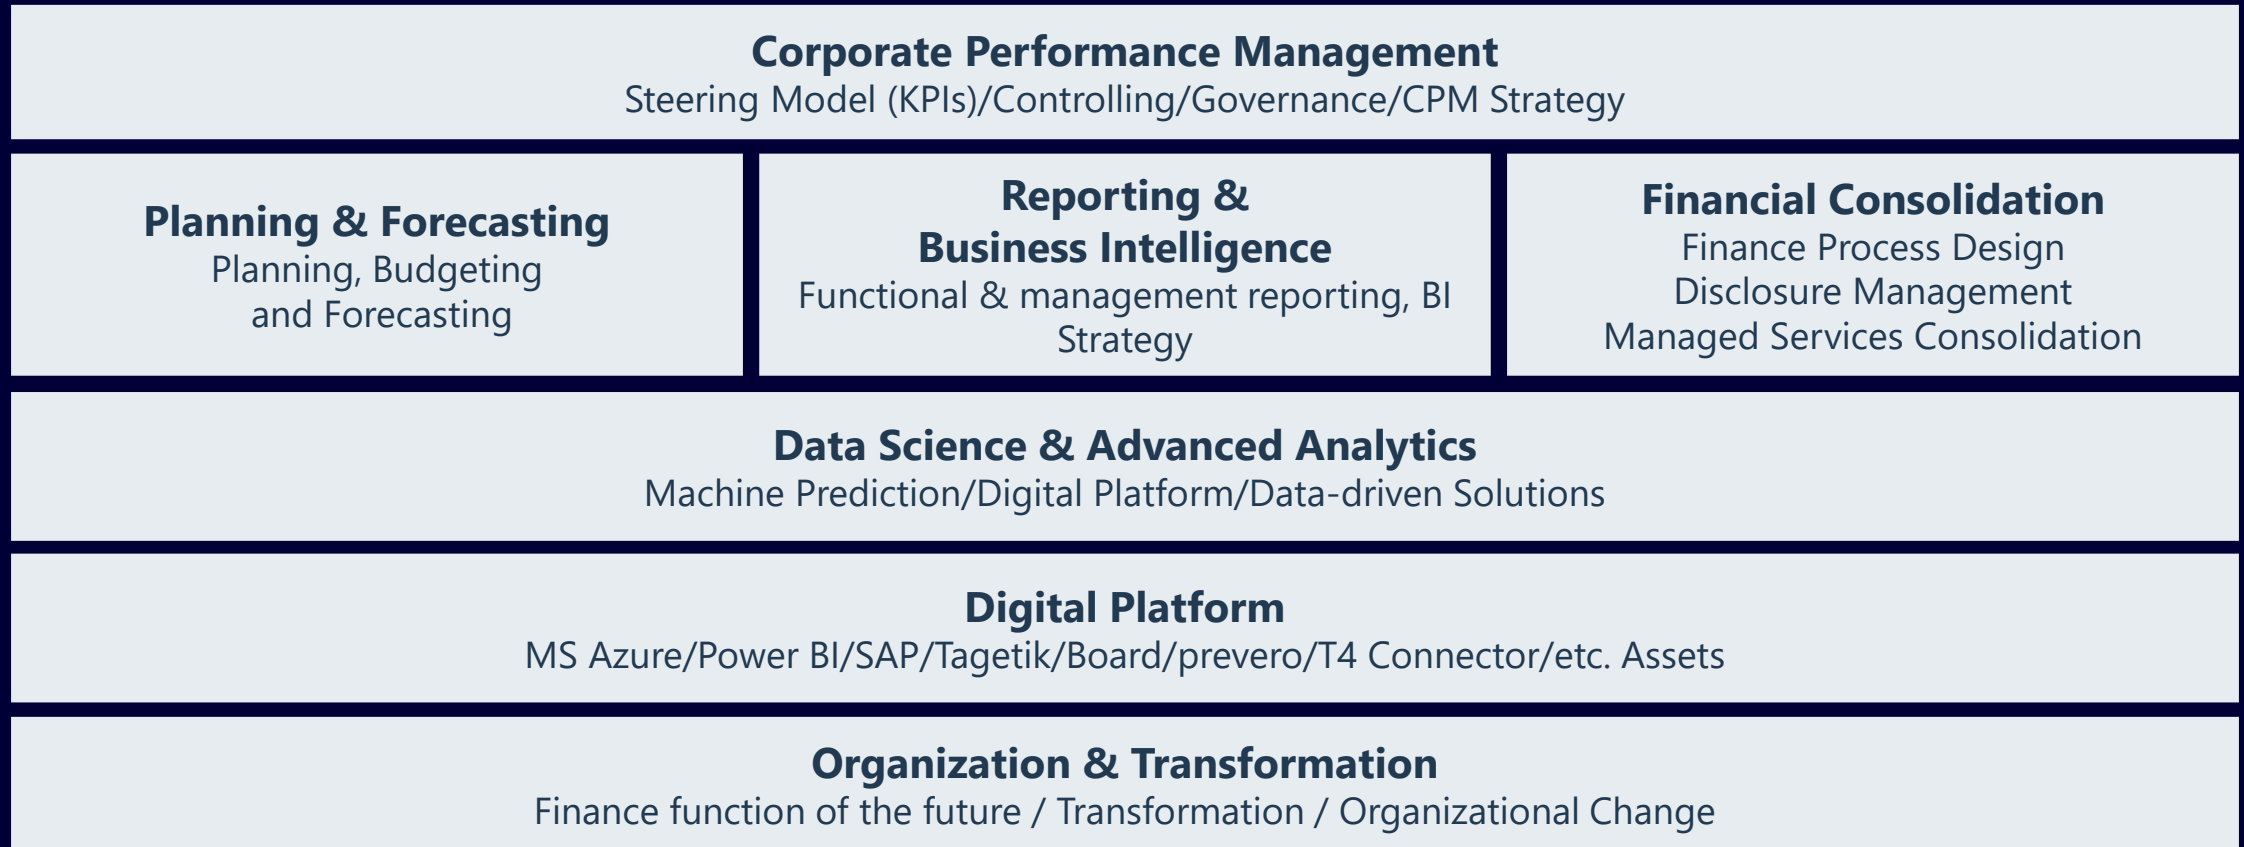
Corporate Performance Management
Steering Model (KPIs)/Controlling/Governance/CPM Strategy

Planning & Forecasting
Planning, Budgeting and Forecasting

Reporting & Business Intelligence
Functional & management reporting, BI Strategy

Financial Consolidation
Finance Process Design
Disclosure Management
Managed Services Consolidation

Data Science & Advanced Analytics
Machine Prediction/Digital Platform/Data-driven Solutions

Digital Platform
MS Azure/Power BI/SAP/Tagetik/Board/prevero/T4 Connector/etc. Assets

Organization & Transformation
Finance function of the future / Transformation / Organizational Change